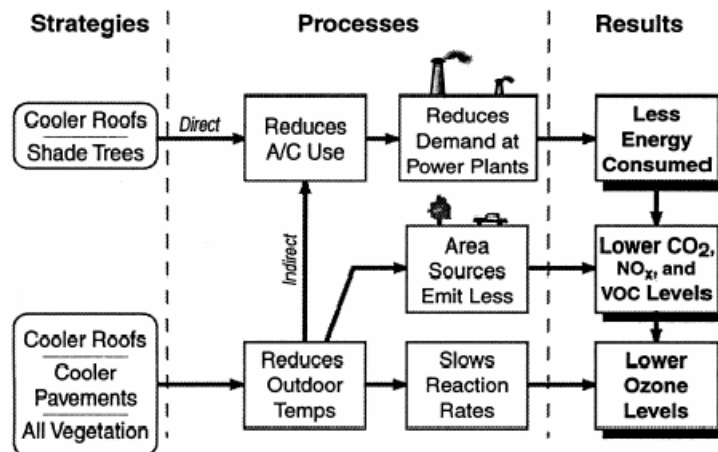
Strategies

Processes

Results

Cooler Roofs
Shade Trees

Direct

Reduces A/C Use

Reduces Demand at Power Plants

Less Energy Consumed

Indirect

Area Sources Emit Less

Lower $CO_2$, $NO_x$, and VOC Levels

Cooler Roofs
Cooler Pavements
All Vegetation

Reduces Outdoor Temps

Slows Reaction Rates

Lower Ozone Levels